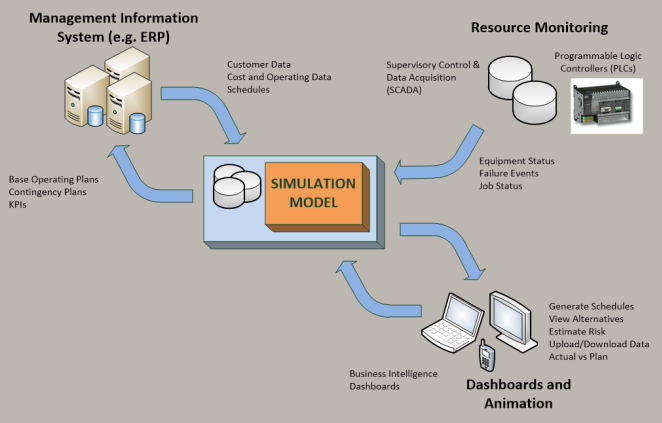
Management Information System (e.g. ERP)

Customer Data
Cost and Operating Data
Schedules

Resource Monitoring

Supervisory Control & Data Acquisition (SCADA)

Programmable Logic Controllers (PLCs)

Base Operating Plans
Contingency Plans
KPIs

SIMULATION MODEL

Equipment Status
Failure Events
Job Status

Generate Schedules
View Alternatives
Estimate Risk
Upload/Download Data
Actual vs Plan

Business Intelligence
Dashboards

Dashboards and Animation